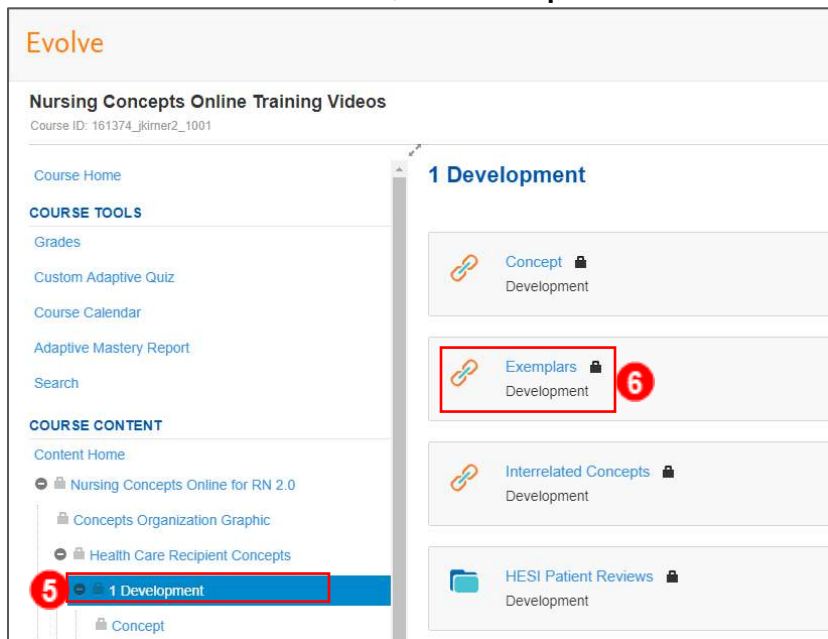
Evolve

Nursing Concepts Online Training Videos
Course ID: 161374_jkirner2_1001

Course Home

COURSE TOOLS

Grades

Custom Adaptive Quiz

Course Calendar

Adaptive Mastery Report

Search

COURSE CONTENT

Content Home

Nursing Concepts Online for RN 2.0

Concepts Organization Graphic

Health Care Recipient Concepts

5

1 Development

Concept

1 Development

Concept
Development

Exemplars
Development

6

Interrelated Concepts
Development

HESI Patient Reviews
Development